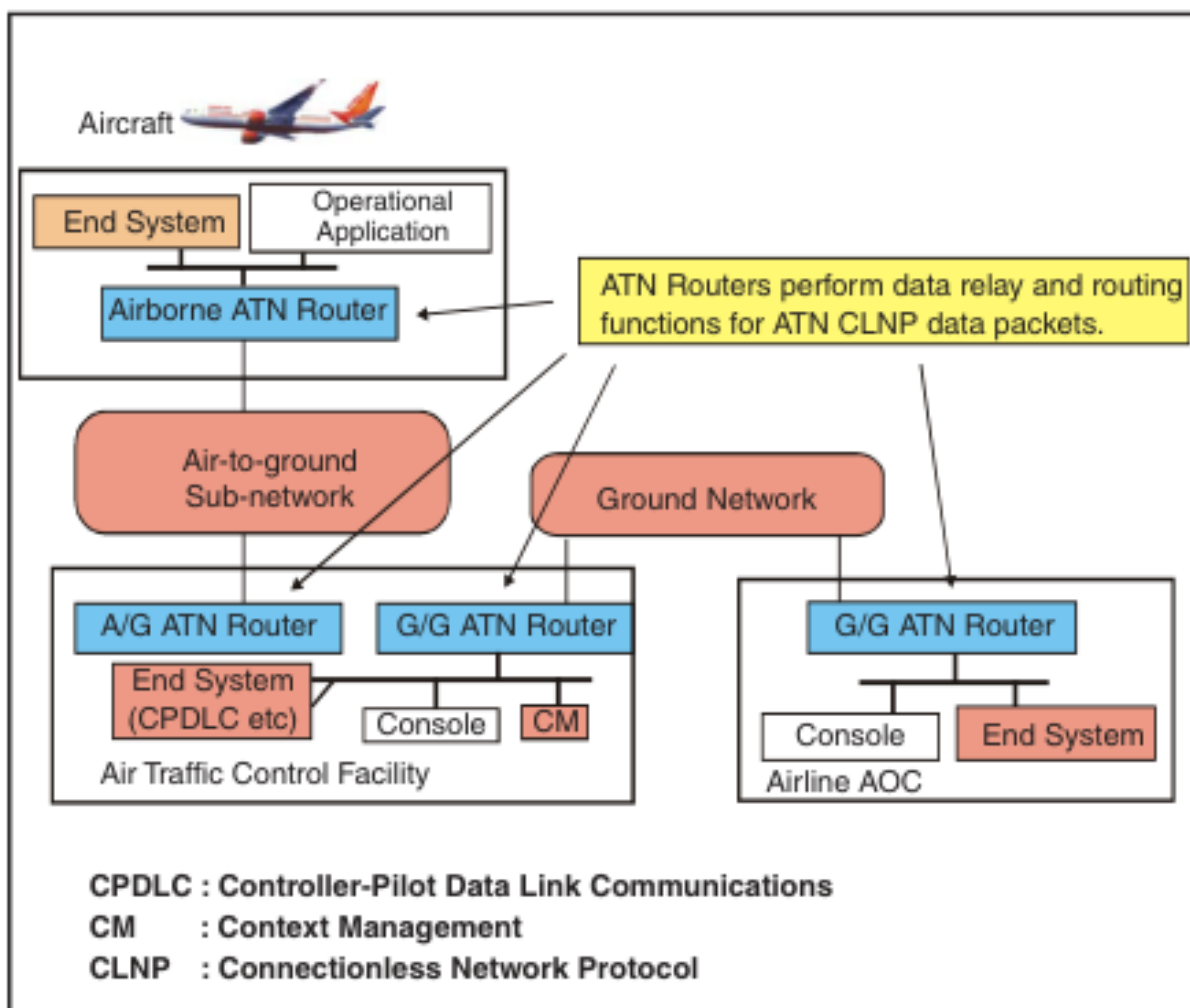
Aircraft

End System

Operational Application

Airborne ATN Router

ATN Routers perform data relay and routing functions for ATN CLNP data packets.

Air-to-ground Sub-network

Ground Network

A/G ATN Router

G/G ATN Router

End System (CPDLC etc)

Console

CM

Air Traffic Control Facility

G/G ATN Router

Console

End System

Airline AOC

CPDLC : Controller-Pilot Data Link Communications
CM : Context Management
CLNP : Connectionless Network Protocol